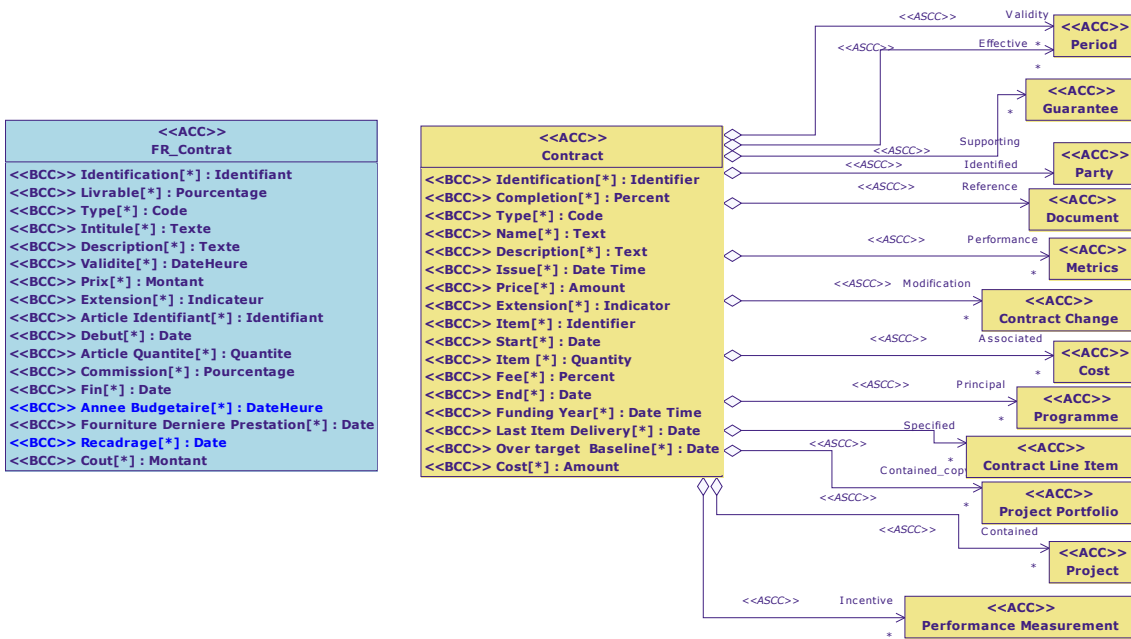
<<ACC>>
FR_Contrat
<<BCC>> Identification[*] : Identifiant
<<BCC>> Livrable[*] : Pourcentage
<<BCC>> Type[*] : Code
<<BCC>> Intitule[*] : Texte
<<BCC>> Description[*] : Texte
<<BCC>> Validite[*] : DateHeure
<<BCC>> Prix[*] : Montant
<<BCC>> Extension[*] : Indicateur
<<BCC>> Article Identifiant[*] : Identifiant
<<BCC>> Debut[*] : Date
<<BCC>> Article Quantite[*] : Quantite
<<BCC>> Commission[*] : Pourcentage
<<BCC>> Fin[*] : Date
<<BCC>> Annee Budgetaire[*] : DateHeure
<<BCC>> Fourniture Derniere Prestation[*] : Date
<<BCC>> Recadrage[*] : Date
<<BCC>> Cout[*] : Montant

<<ACC>>
Contract
<<BCC>> Identification[*] : Identifier
<<BCC>> Completion[*] : Percent
<<BCC>> Type[*] : Code
<<BCC>> Name[*] : Text
<<BCC>> Description[*] : Text
<<BCC>> Issue[*] : Date Time
<<BCC>> Price[*] : Amount
<<BCC>> Extension[*] : Indicator
<<BCC>> Item[*] : Identifier
<<BCC>> Start[*] : Date
<<BCC>> Item [*] : Quantity
<<BCC>> Fee[*] : Percent
<<BCC>> End[*] : Date
<<BCC>> Funding Year[*] : Date Time
<<BCC>> Last Item Delivery[*] : Date
<<BCC>> Over target Baseline[*] : Date
<<BCC>> Cost[*] : Amount

<<ASCC>> Validity
<<ASCC>> Effective *
<<ACC>> Period
*
<<ACC>> Guarantee
*
<<ASCC>> Supporting
<<ASCC>> Identified
<<ACC>> Party
<<ASCC>> Reference
<<ACC>> Document
<<ASCC>> Performance
<<ACC>> Metrics
*
<<ASCC>> Modification
<<ACC>> Contract Change
*
<<ASCC>> Associated
<<ACC>> Cost
*
<<ASCC>> Principal
<<ACC>> Programme
*
Specified
<<ASCC>>
*
Contained_copy
<<ACC>> Contract Line Item
<<ASCC>>
<<ACC>> Project Portfolio
*
<<ASCC>> Contained
<<ACC>> Project
*
<<ASCC>> Incentive
<<ACC>> Performance Measurement
*